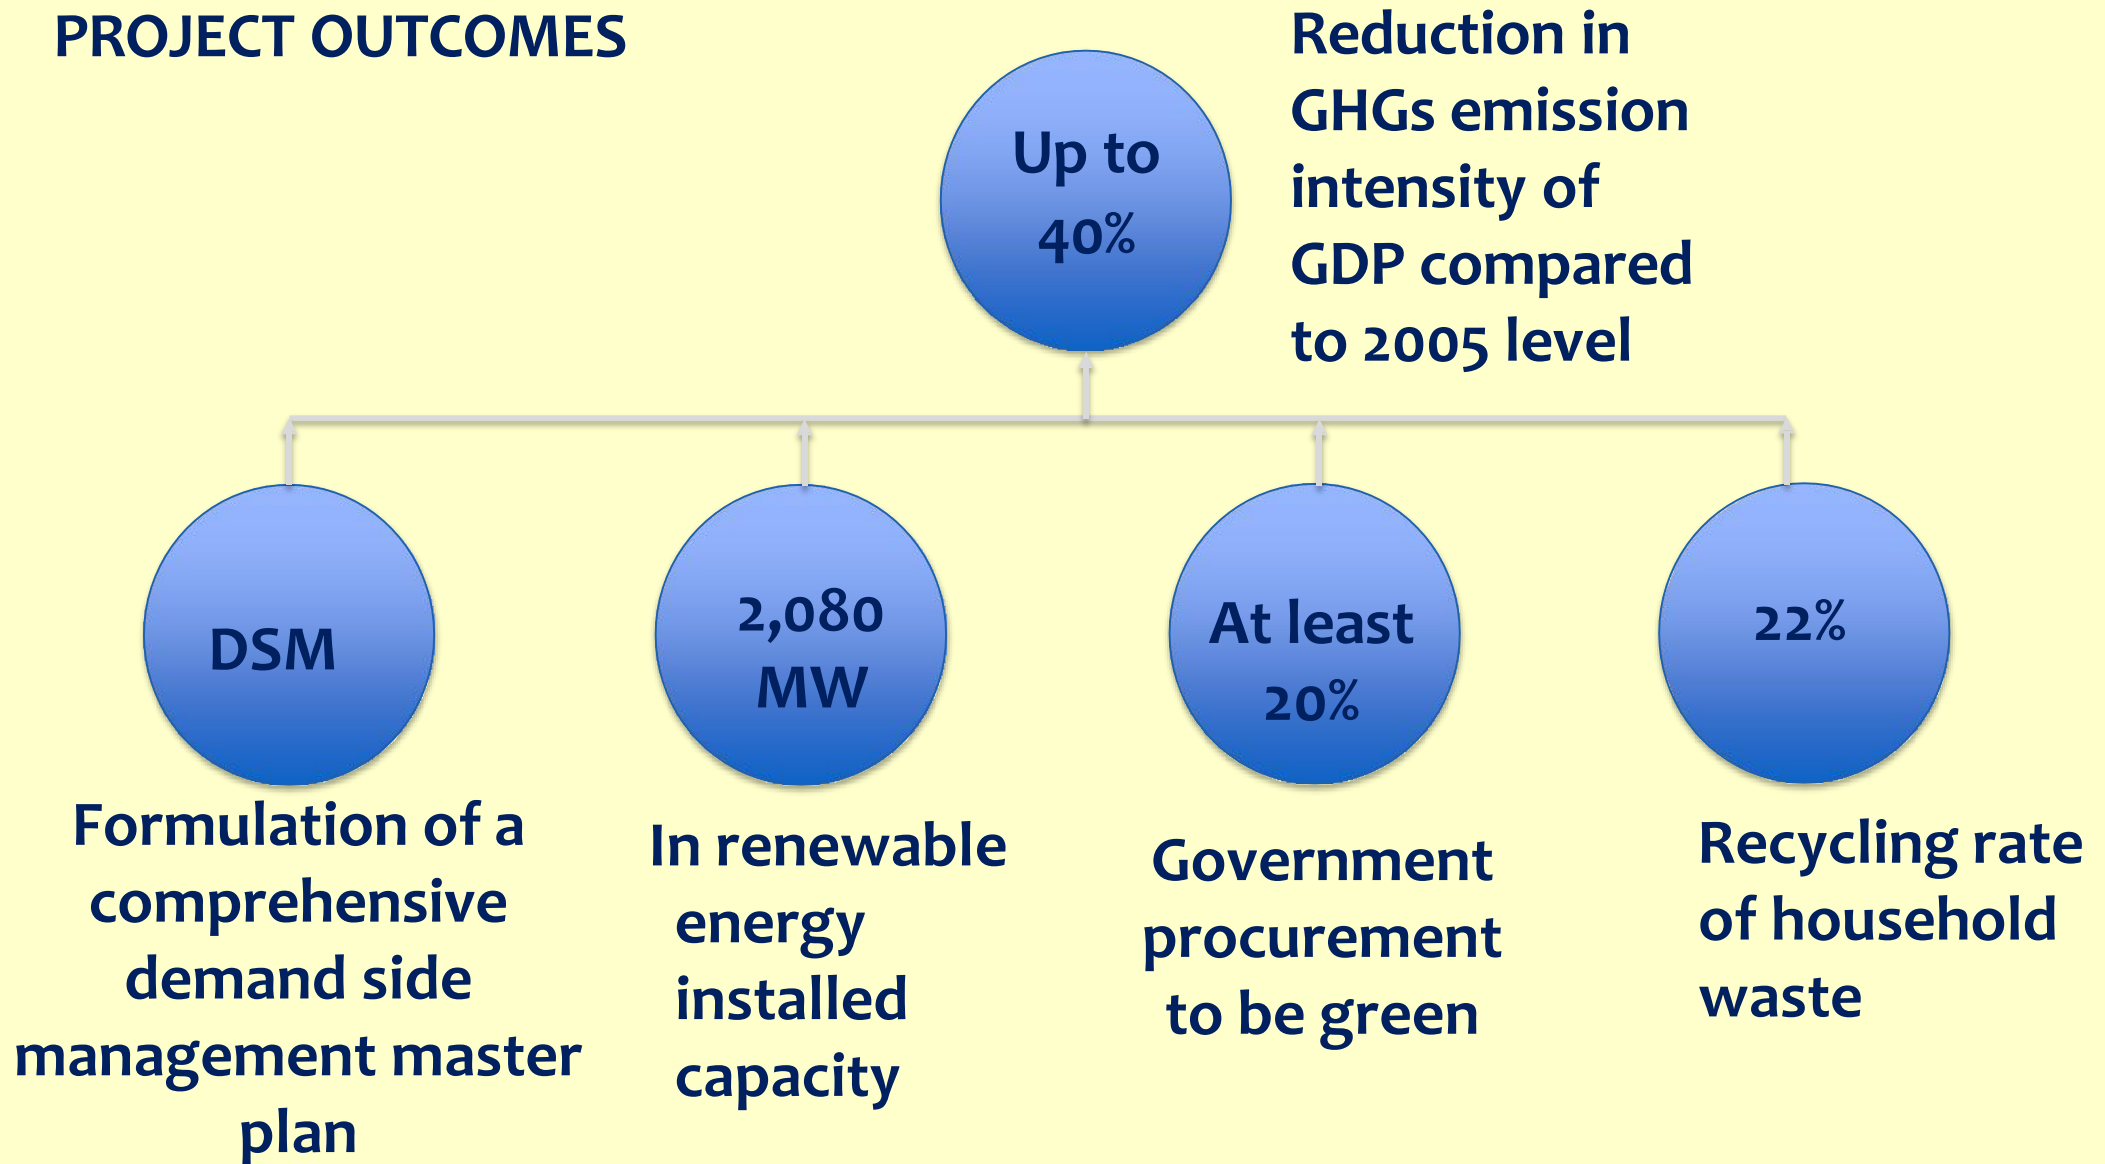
PROJECT OUTCOMES

Up to 40%

Reduction in GHGs emission intensity of GDP compared to 2005 level

DSM

Formulation of a comprehensive demand side management master plan

2,080 MW

In renewable energy installed capacity

At least 20%

Government procurement to be green

22%

Recycling rate of household waste